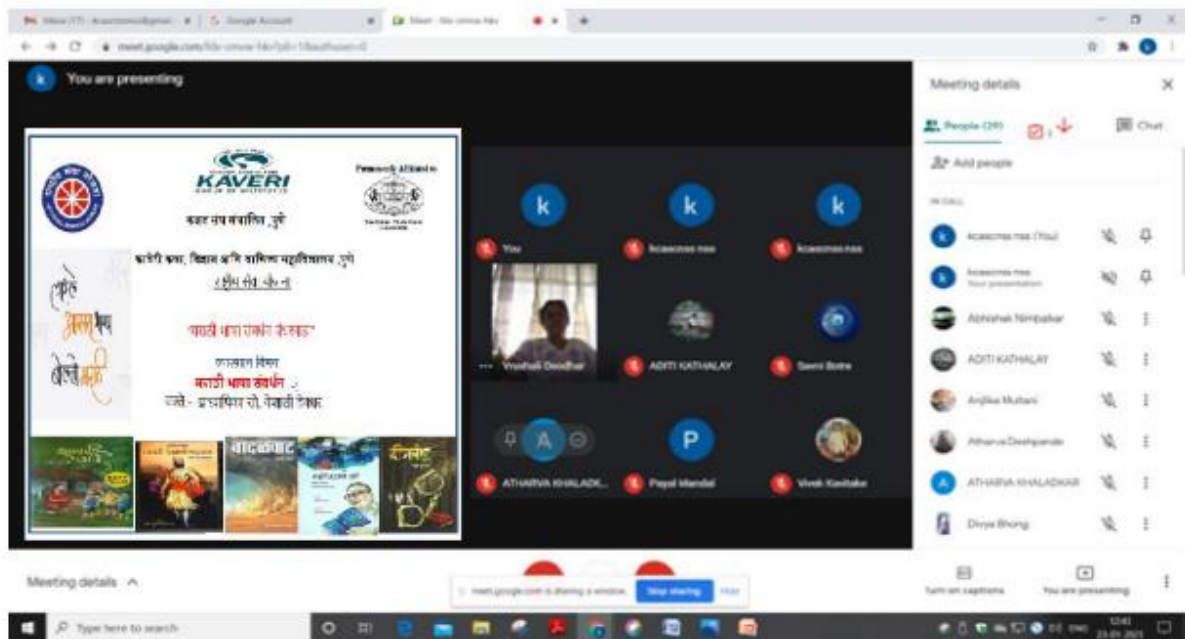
You are presenting

KAVERI

कर्वे नगर संचालित, पुणे

कावेरी कला, विज्ञान आणि वाणिज्य महाविद्यालय, पुणे

मराठी भाषा संवर्धन

Meeting details

People (39)

Chat

Add people

kcascmss nss (You)

Abhishek Nimbalkar

ADITI KATHALAY

Anjika Mulani

Atharva Deshpande

ATHARVA KHALADKAR

Divya Bhong

You

kcascmss nss

Vrushali Deodhar

ADITI KATHALAY

Sanni Botre

ATHARVA KHALADK...

Payal Mandal

Vivek Kavitake

Meeting details

meet.google.com is sharing a window.

Stop sharing

Hide

Turn on captions

You are presenting

Type here to search